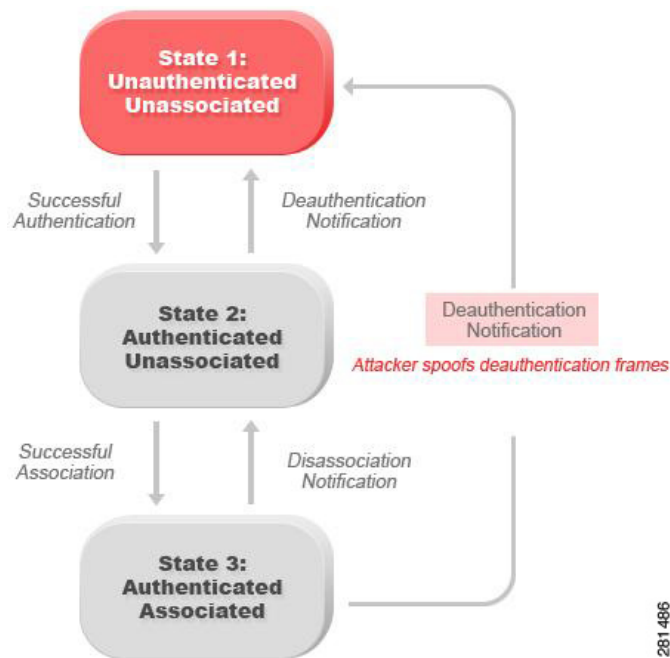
State 1:
Unauthenticated
Unassociated

Successful
Authentication

Deauthentication
Notification

State 2:
Authenticated
Unassociated

Deauthentication
Notification

Attacker spoofs deauthentication frames

Successful
Association

Disassociation
Notification

State 3:
Authenticated
Associated

281486